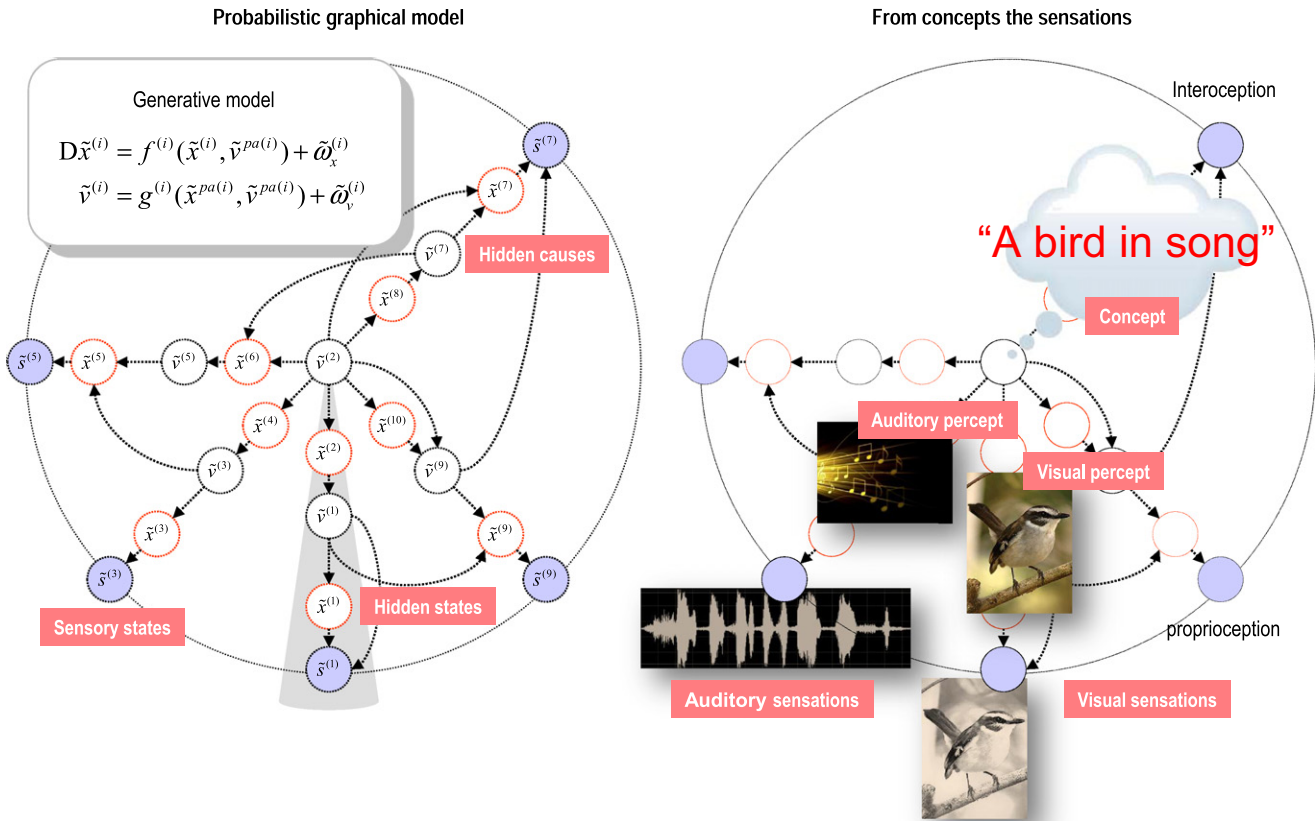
Probabilistic graphical model

Generative model

$D\tilde{x}^{(i)} = f^{(i)}(\tilde{x}^{(i)}, \tilde{v}^{pa(i)}) + \tilde{\omega}_x^{(i)}$

$\tilde{v}^{(i)} = g^{(i)}(\tilde{x}^{pa(i)}, \tilde{v}^{pa(i)}) + \tilde{\omega}_v^{(i)}$

$\tilde{s}^{(7)}$

$\tilde{x}^{(7)}$

$\tilde{v}^{(7)}$

Hidden causes

$\tilde{x}^{(8)}$

$\tilde{s}^{(5)}$ $\tilde{x}^{(5)}$ $\tilde{v}^{(5)}$ $\tilde{x}^{(6)}$ $\tilde{v}^{(2)}$

$\tilde{x}^{(4)}$ $\tilde{x}^{(10)}$

$\tilde{x}^{(2)}$

$\tilde{v}^{(3)}$ $\tilde{v}^{(9)}$

$\tilde{v}^{(1)}$

$\tilde{x}^{(3)}$ $\tilde{x}^{(9)}$

$\tilde{s}^{(3)}$ $\tilde{s}^{(9)}$

$\tilde{x}^{(1)}$

Hidden states

Sensory states

$\tilde{s}^{(1)}$

From concepts the sensations

Interoception

"A bird in song"

Concept

Auditory percept

Visual percept

proprioception

Auditory sensations

Visual sensations